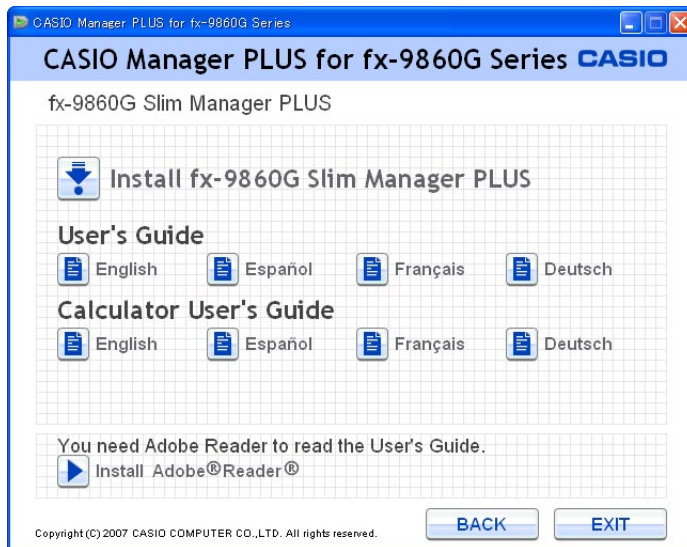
CASIO Manager PLUS for fx-9860G Series

CASIO Manager PLUS for fx-9860G Series CASIO

fx-9860G Slim Manager PLUS

Install fx-9860G Slim Manager PLUS

User's Guide

English Español Français Deutsch

Calculator User's Guide

English Español Français Deutsch

You need Adobe Reader to read the User's Guide.

Install Adobe®Reader®

Copyright (C) 2007 CASIO COMPUTER CO.,LTD. All rights reserved.

BACK

EXIT